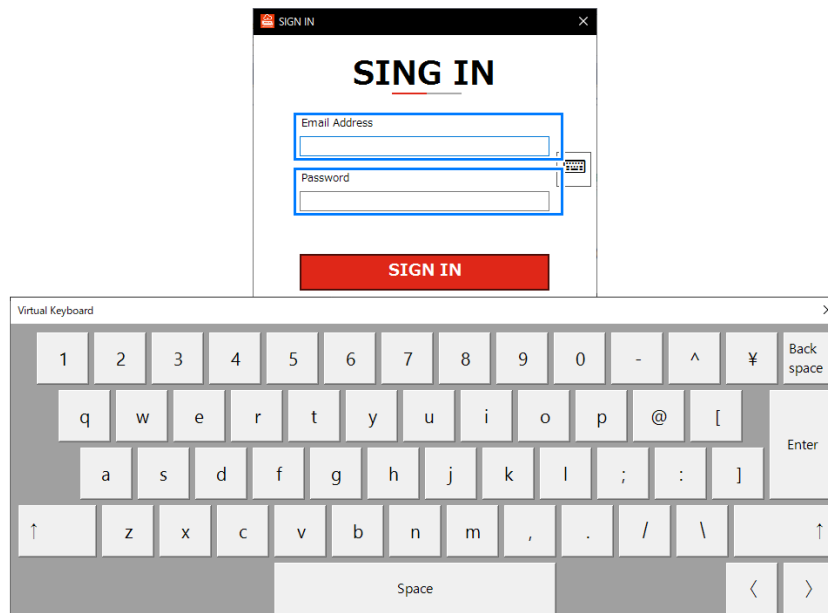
SIGN IN
×

SING IN

Email Address

Password

SIGN IN

Virtual Keyboard
×

1 2 3 4 5 6 7 8 9 0 - ^ ¥ Back space

q w e r t y u i o p @ [ Enter

a s d f g h j k l ; : ]

↑ z x c v b n m , . / \ ↑

Space 〈 〉